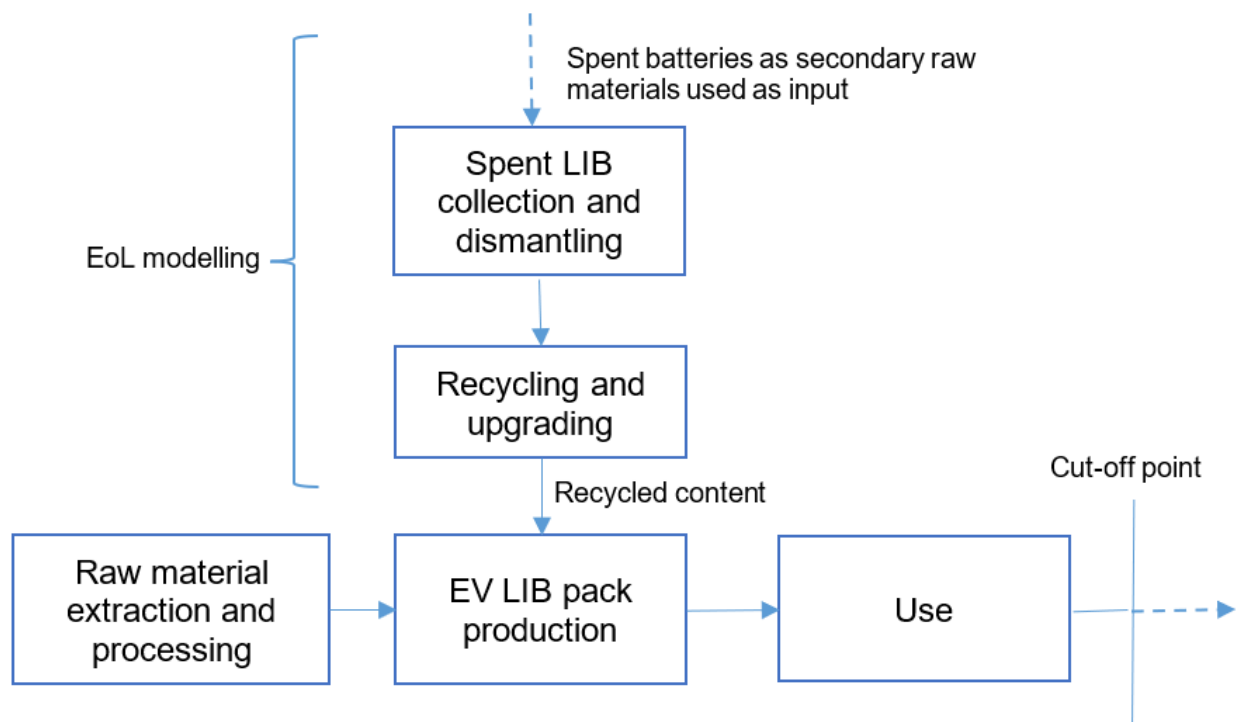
Spent batteries as secondary raw materials used as input

EoL modelling

Spent LIB collection and dismantling

Recycling and upgrading

Recycled content

Cut-off point

Raw material extraction and processing

EV LIB pack production

Use